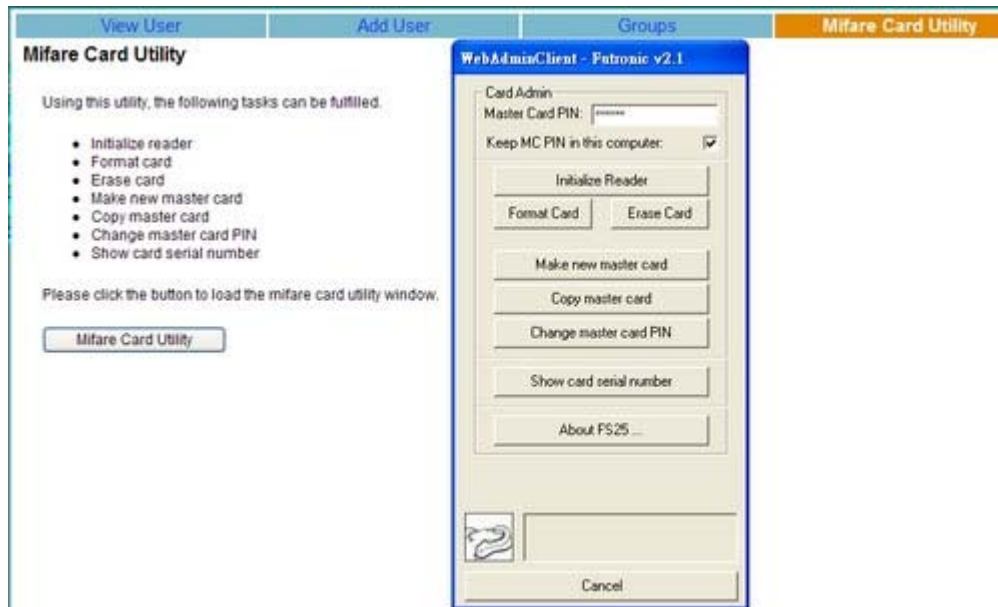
View User | Add User | Groups | Mifare Card Utility

Mifare Card Utility

Using this utility, the following tasks can be fulfilled.

- Initialize reader
- Format card
- Erase card
- Make new master card
- Copy master card
- Change master card PIN
- Show card serial number

Please click the button to load the mifare card utility window.

Mifare Card Utility

WebAdminClient - Futronic v2.1

Card Admin
Master Card PIN: *******
Keep MC PIN in this computer:

Initialize Reader
Format Card
Erase Card
Make new master card
Copy master card
Change master card PIN
Show card serial number
About FS25 ...

Cancel